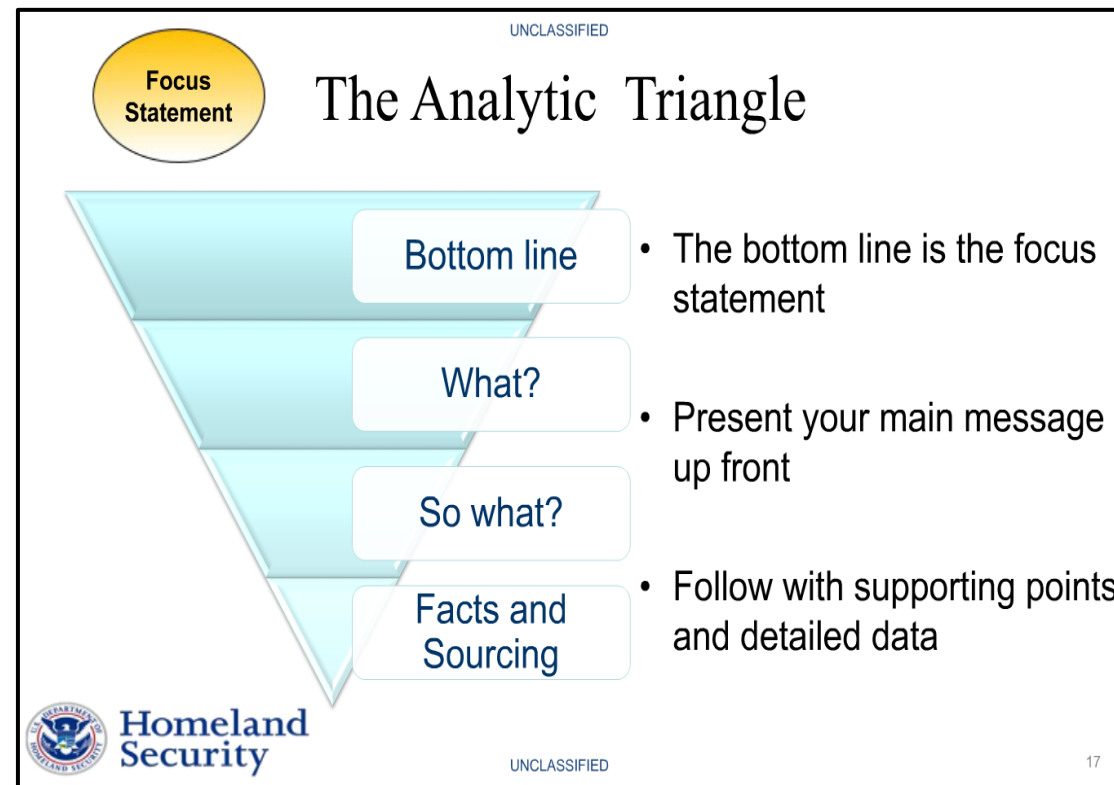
UNCLASSIFIED

Focus Statement

The Analytic Triangle

Bottom line

What?

So what?

Facts and Sourcing

• The bottom line is the focus statement

• Present your main message up front

• Follow with supporting points and detailed data

U.S. DEPARTMENT OF HOMELAND SECURITY

Homeland Security

UNCLASSIFIED

17